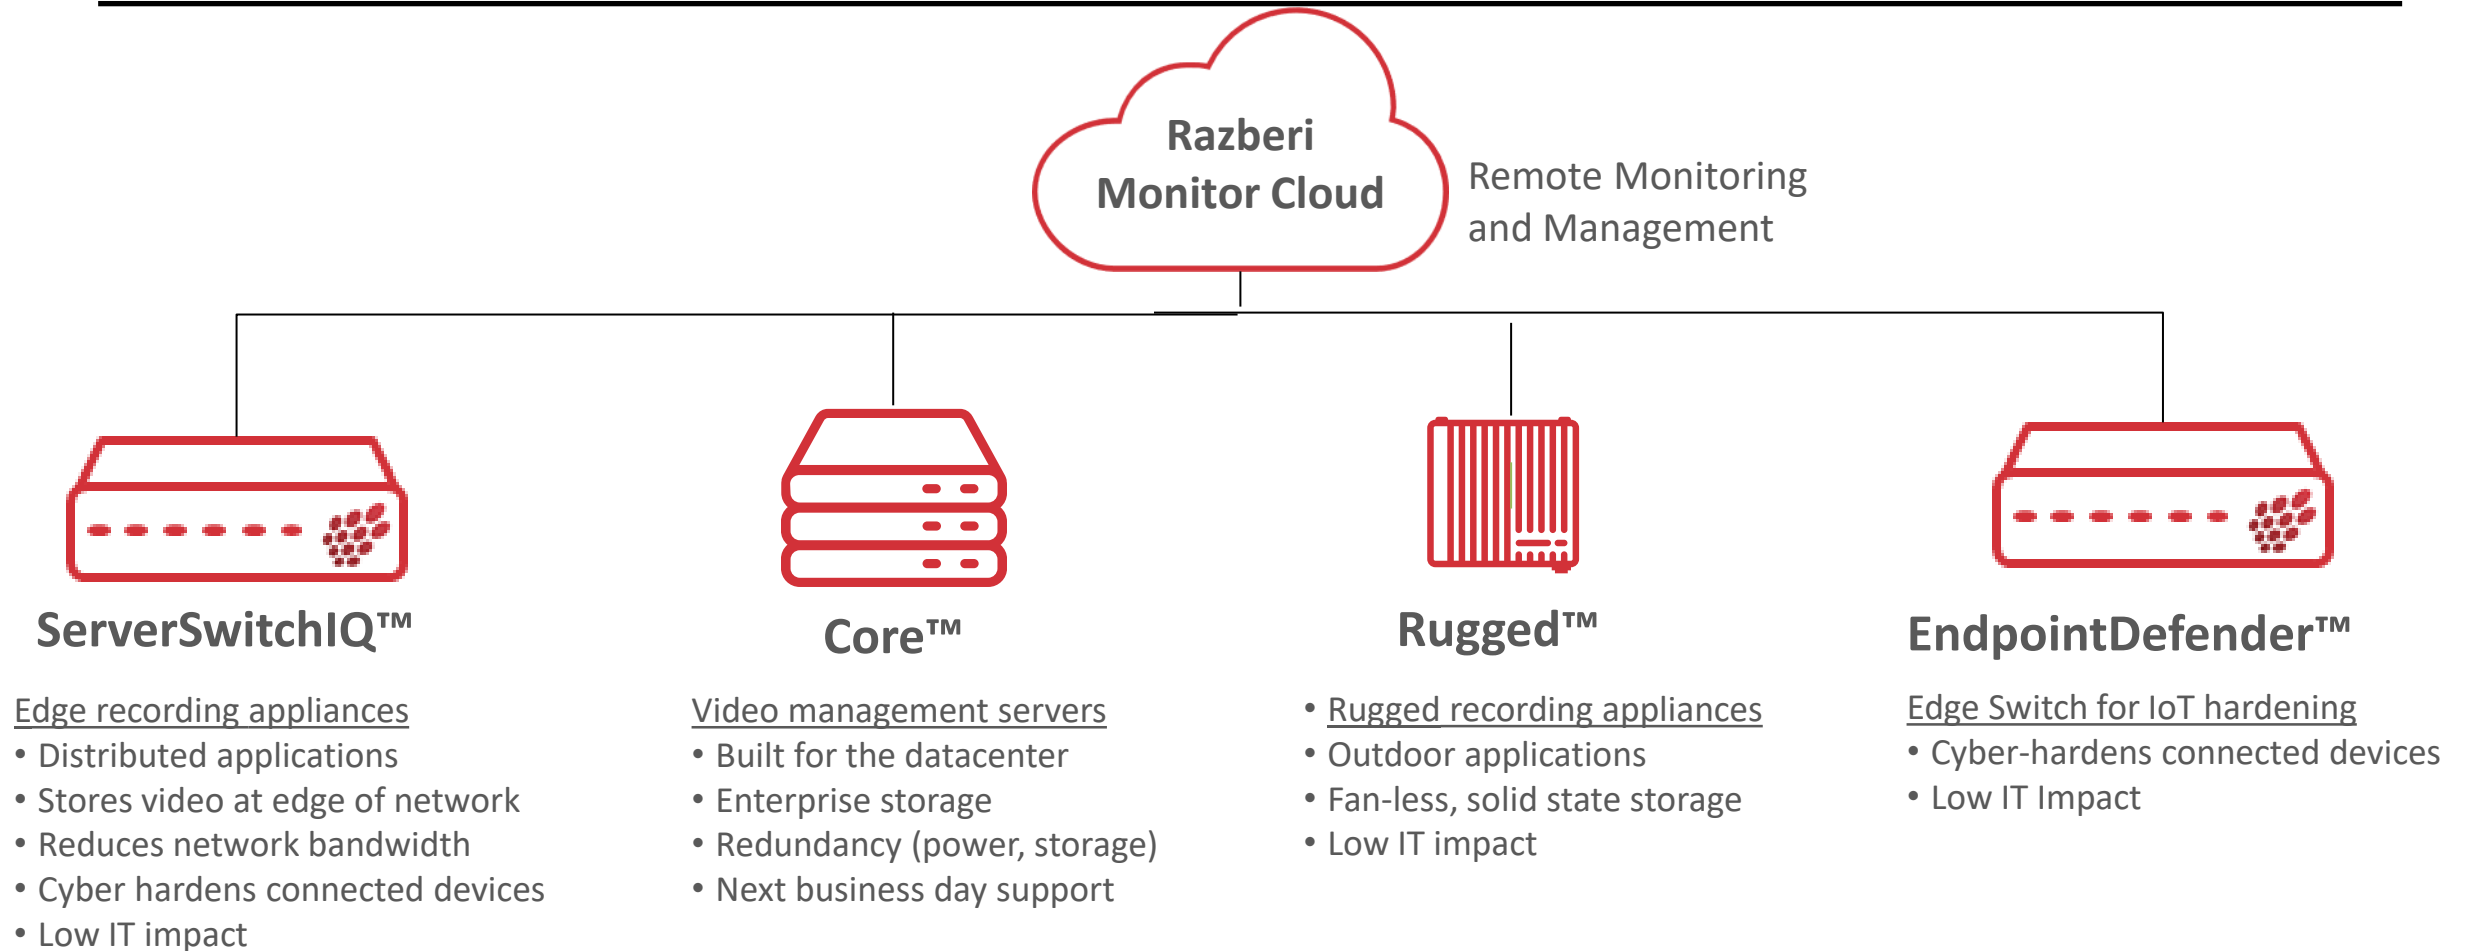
Razberi Monitor Cloud

Remote Monitoring and Management

ServerSwitchIQ™

Edge recording appliances
• Distributed applications
• Stores video at edge of network
• Reduces network bandwidth
• Cyber hardens connected devices
• Low IT impact

Core™

Video management servers
• Built for the datacenter
• Enterprise storage
• Redundancy (power, storage)
• Next business day support

Rugged™

• Rugged recording appliances
• Outdoor applications
• Fan-less, solid state storage
• Low IT impact

EndpointDefender™

Edge Switch for IoT hardening
• Cyber-hardens connected devices
• Low IT Impact